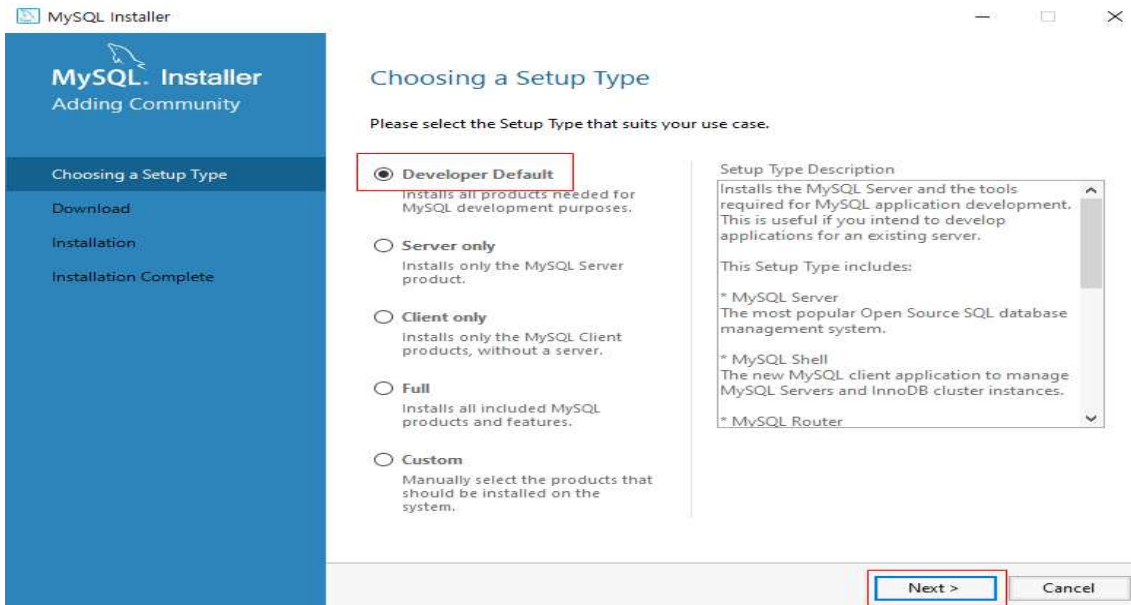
MySQL Installer

MySQL. Installer
Adding Community

Choosing a Setup Type
Download
Installation
Installation Complete

Choosing a Setup Type

Please select the Setup Type that suits your use case.

Developer Default
Installs all products needed for MySQL development purposes.

Server only
Installs only the MySQL Server product.

Client only
Installs only the MySQL Client products, without a server.

Full
Installs all included MySQL products and features.

Custom
Manually select the products that should be installed on the system.

Setup Type Description
Installs the MySQL Server and the tools required for MySQL application development. This is useful if you intend to develop applications for an existing server.

This Setup Type includes:

* MySQL Server
The most popular Open Source SQL database management system.

* MySQL Shell
The new MySQL client application to manage MySQL Servers and InnoDB cluster instances.

* MySQL Router

Next >
Cancel